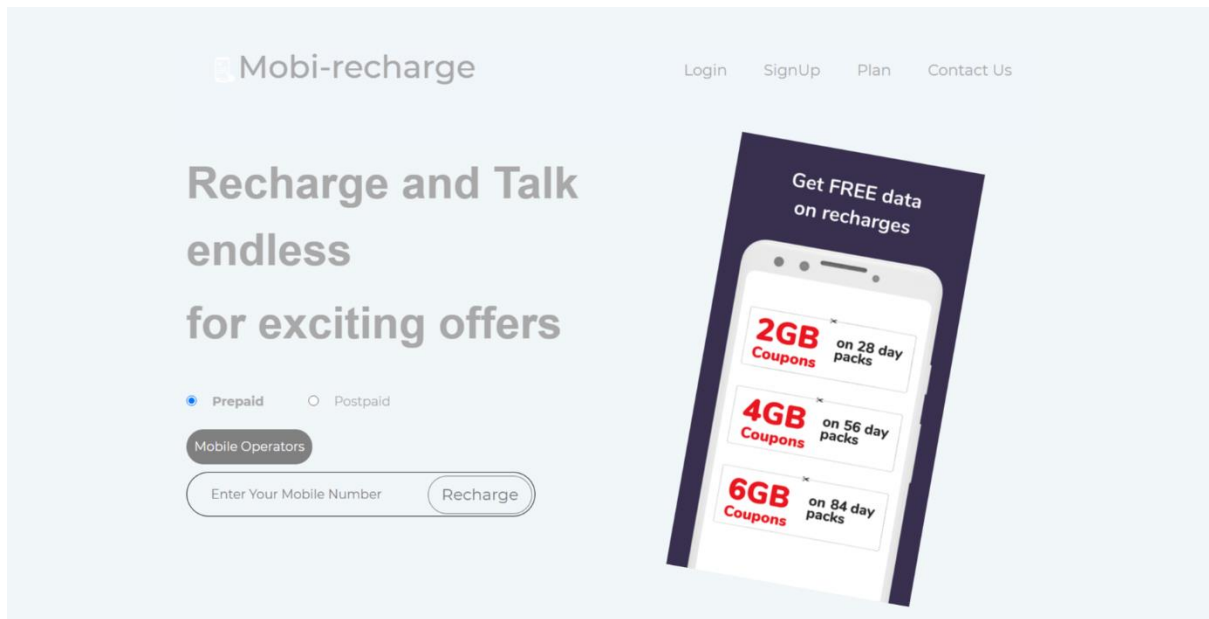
Mobi-recharge

Login SignUp Plan Contact Us

Recharge and Talk endless

for exciting offers

Prepaid Postpaid

Mobile Operators

Enter Your Mobile Number Recharge

Get FREE data on recharges

2GB Coupons on 28 day packs

4GB Coupons on 56 day packs

6GB Coupons on 84 day packs